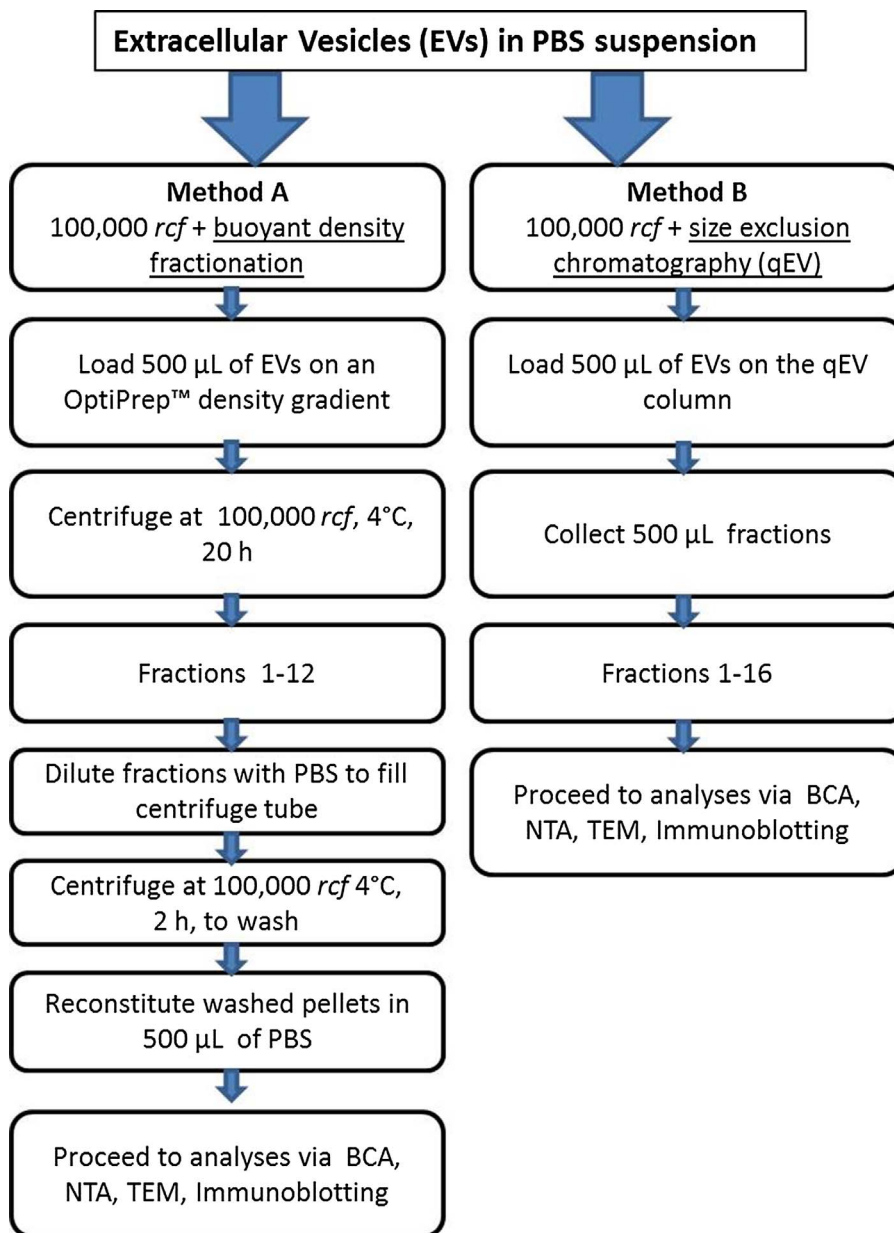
Extracellular Vesicles (EVs) in PBS suspension

Method A
100,000 rcf + buoyant density fractionation

Load 500 µL of EVs on an OptiPrep™ density gradient

Centrifuge at 100,000 rcf, 4°C, 20 h

Fractions 1-12

Dilute fractions with PBS to fill centrifuge tube

Centrifuge at 100,000 rcf 4°C, 2 h, to wash

Reconstitute washed pellets in 500 µL of PBS

Proceed to analyses via BCA, NTA, TEM, Immunoblotting

Method B
100,000 rcf + size exclusion chromatography (qEV)

Load 500 µL of EVs on the qEV column

Collect 500 µL fractions

Fractions 1-16

Proceed to analyses via BCA, NTA, TEM, Immunoblotting